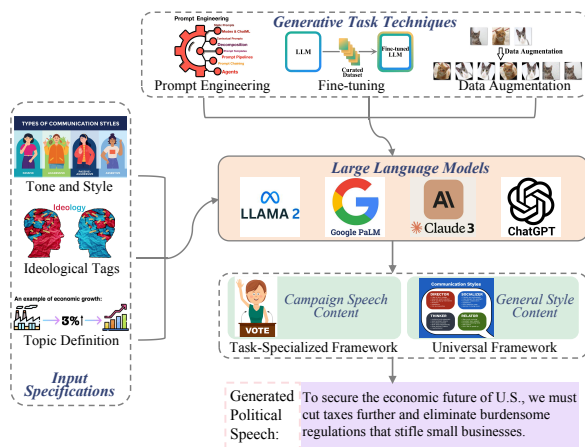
Generative Task Techniques

Prompt Engineering

Zero & CoT

Decomposition

Prompt Pipelines

Agents

LLM

Curated Dataset

Fine-tuned LLM

Data Augmentation

Prompt Engineering

Fine-tuning

Data Augmentation

TYPES OF COMMUNICATION STYLES

Tone and Style

Ideology

Ideological Tags

An example of economic growth:

3%

Topic Definition

Input Specifications

Large Language Models

LLAMA 2

Google PaLM

Claude 3

ChatGPT

VOTE

Campaign Speech Content

Communication Styles

General Style Content

Task-Specialized Framework

Universal Framework

Generated Political Speech:

To secure the economic future of U.S., we must cut taxes further and eliminate burdensome regulations that stifle small businesses.